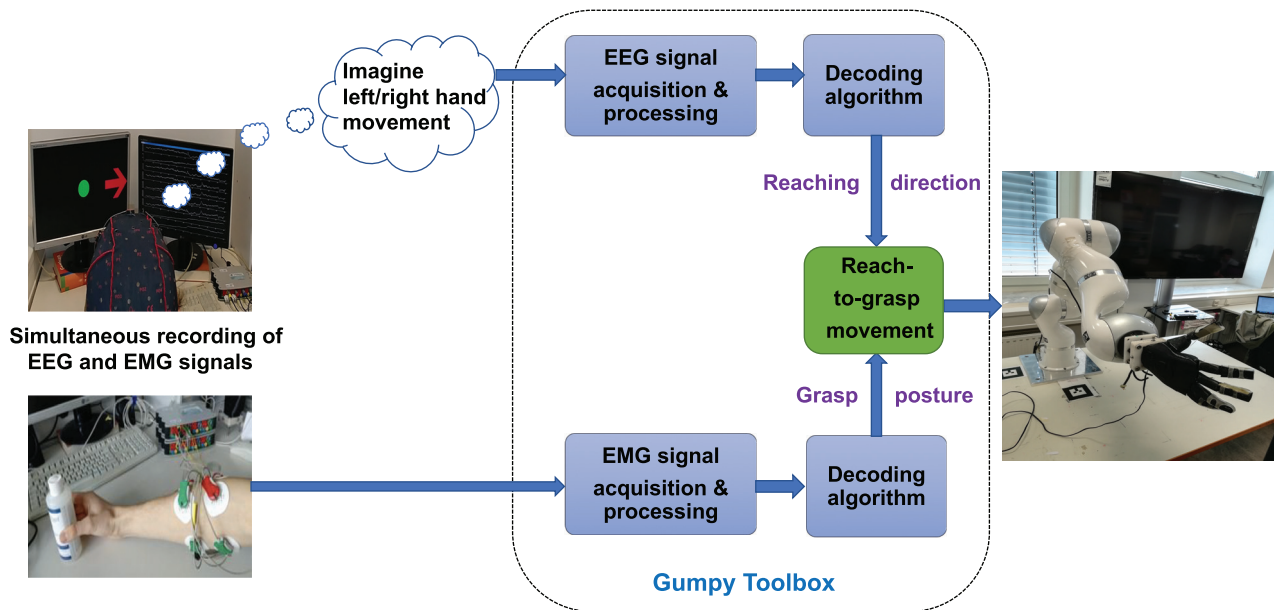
Imagine left/right hand movement

EEG signal acquisition & processing

Decoding algorithm

Reaching direction

Reach-to-grasp movement

Simultaneous recording of EEG and EMG signals

Grasp posture

EMG signal acquisition & processing

Decoding algorithm

Gumpy Toolbox